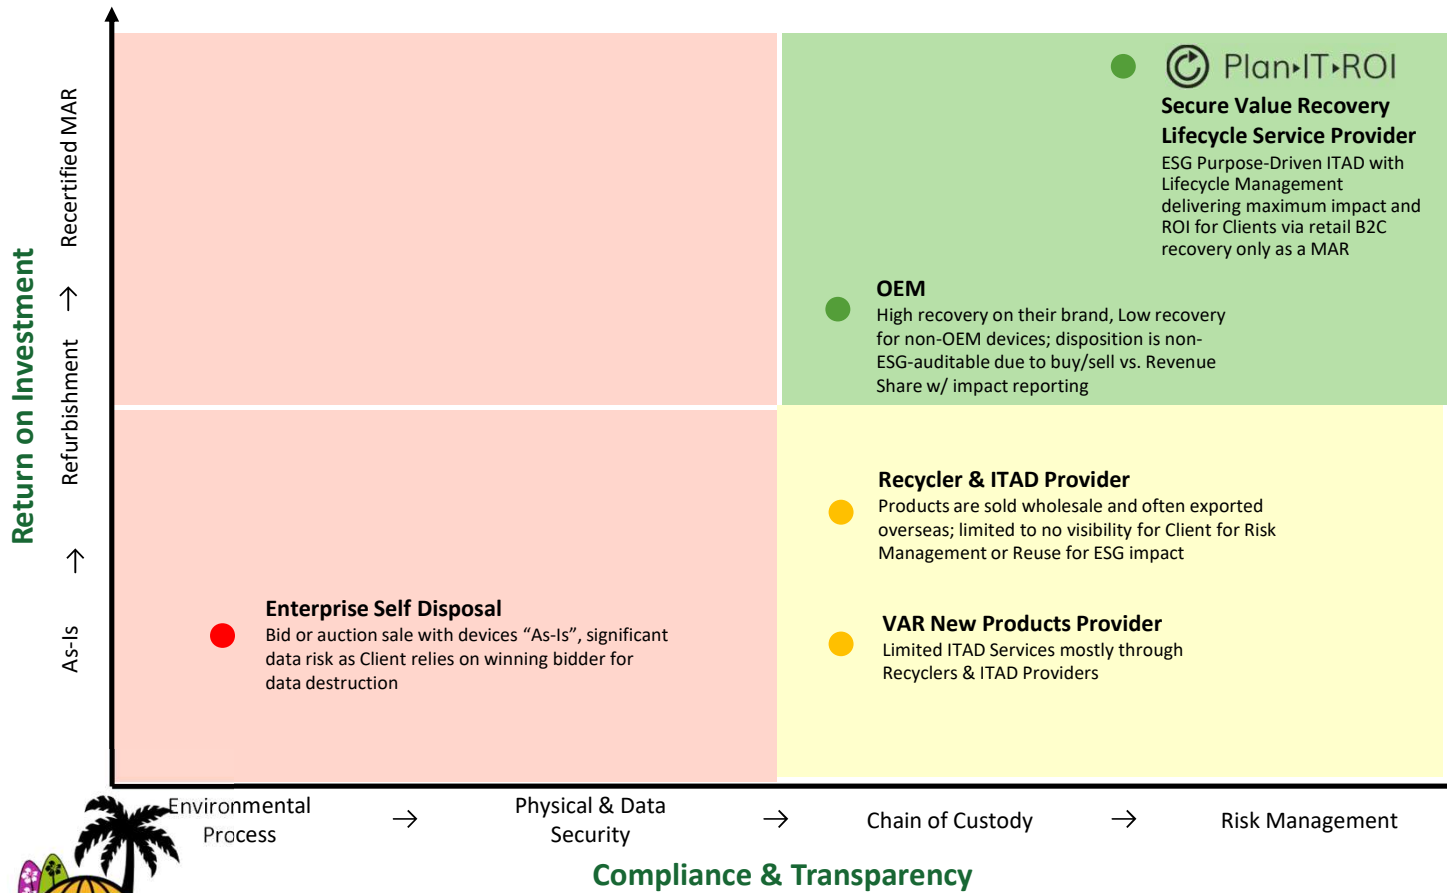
Return on Investment

As-Is → Refurbishment → Recertified MAR

Plan▸IT▸ROI
Secure Value Recovery Lifecycle Service Provider
ESG Purpose-Driven ITAD with Lifecycle Management delivering maximum impact and ROI for Clients via retail B2C recovery only as a MAR

OEM
High recovery on their brand, Low recovery for non-OEM devices; disposition is non-ESG-auditable due to buy/sell vs. Revenue Share w/ impact reporting

Recycler & ITAD Provider
Products are sold wholesale and often exported overseas; limited to no visibility for Client for Risk Management or Reuse for ESG impact

Enterprise Self Disposal
Bid or auction sale with devices “As-Is”, significant data risk as Client relies on winning bidder for data destruction

VAR New Products Provider
Limited ITAD Services mostly through Recyclers & ITAD Providers

Environmental Process → Physical & Data Security → Chain of Custody → Risk Management

Compliance & Transparency